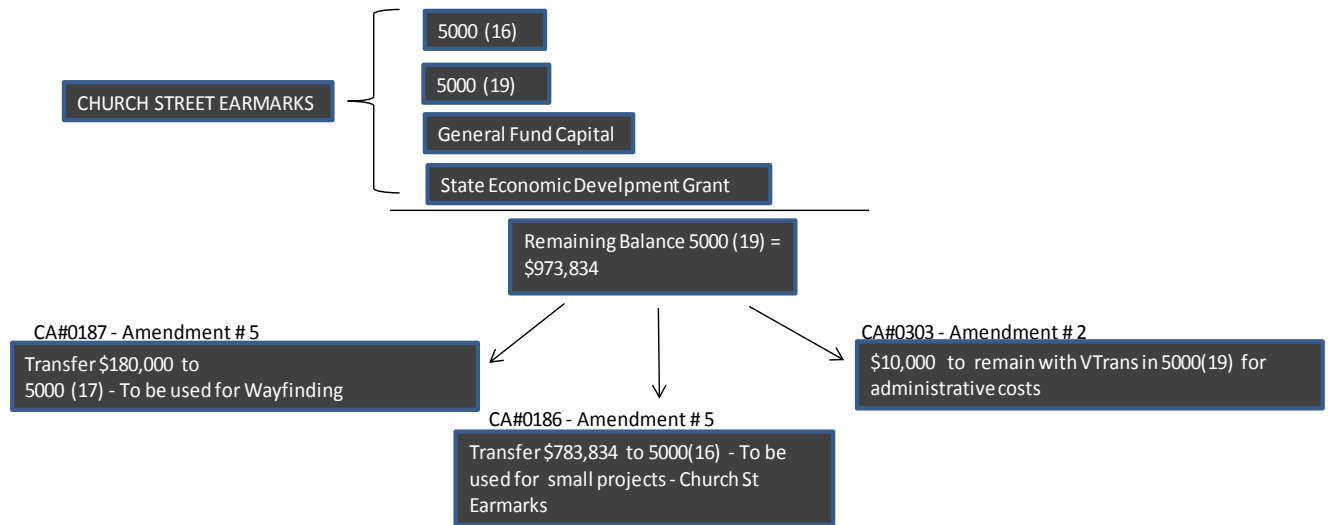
CHURCH STREET EARMARKS

5000 (16)

5000 (19)

General Fund Capital

State Economic Develpment Grant

Remaining Balance 5000 (19) = $973,834

CA#0187 - Amendment # 5

Transfer $180,000 to 5000 (17) - To be used for Wayfinding

CA#0186 - Amendment # 5

Transfer $783,834 to 5000(16) - To be used for small projects - Church St Earmarks

CA#0303 - Amendment # 2

$10,000 to remain with VTrans in 5000(19) for administrative costs